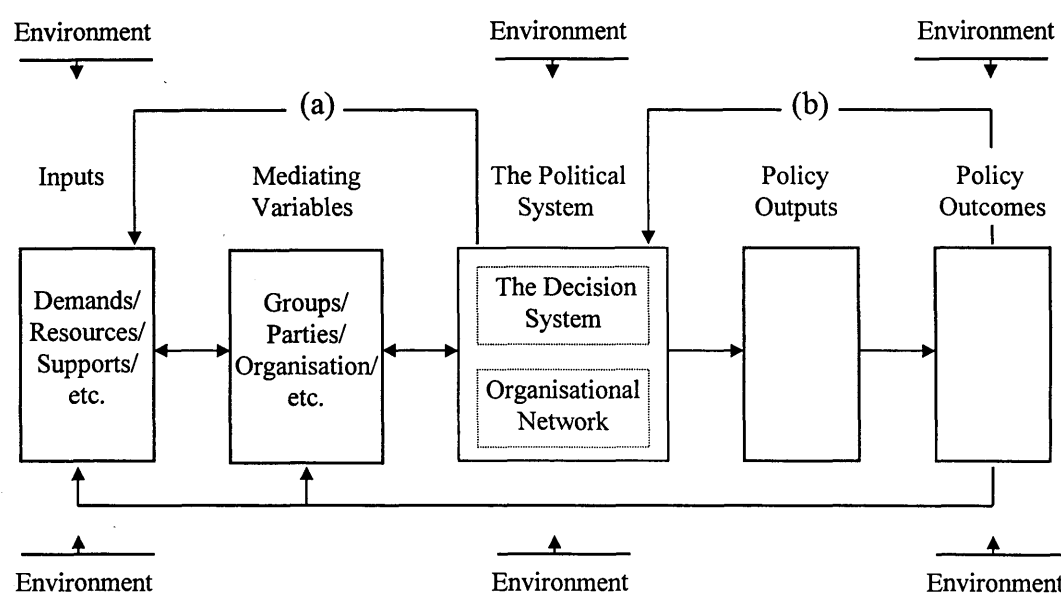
Environment

Environment

Environment

(a)

(b)

Inputs

Mediating Variables

The Political System

Policy Outputs

Policy Outcomes

Demands/ Resources/ Supports/ etc.

Groups/ Parties/ Organisation/ etc.

The Decision System

Organisational Network

Environment

Environment

Environment